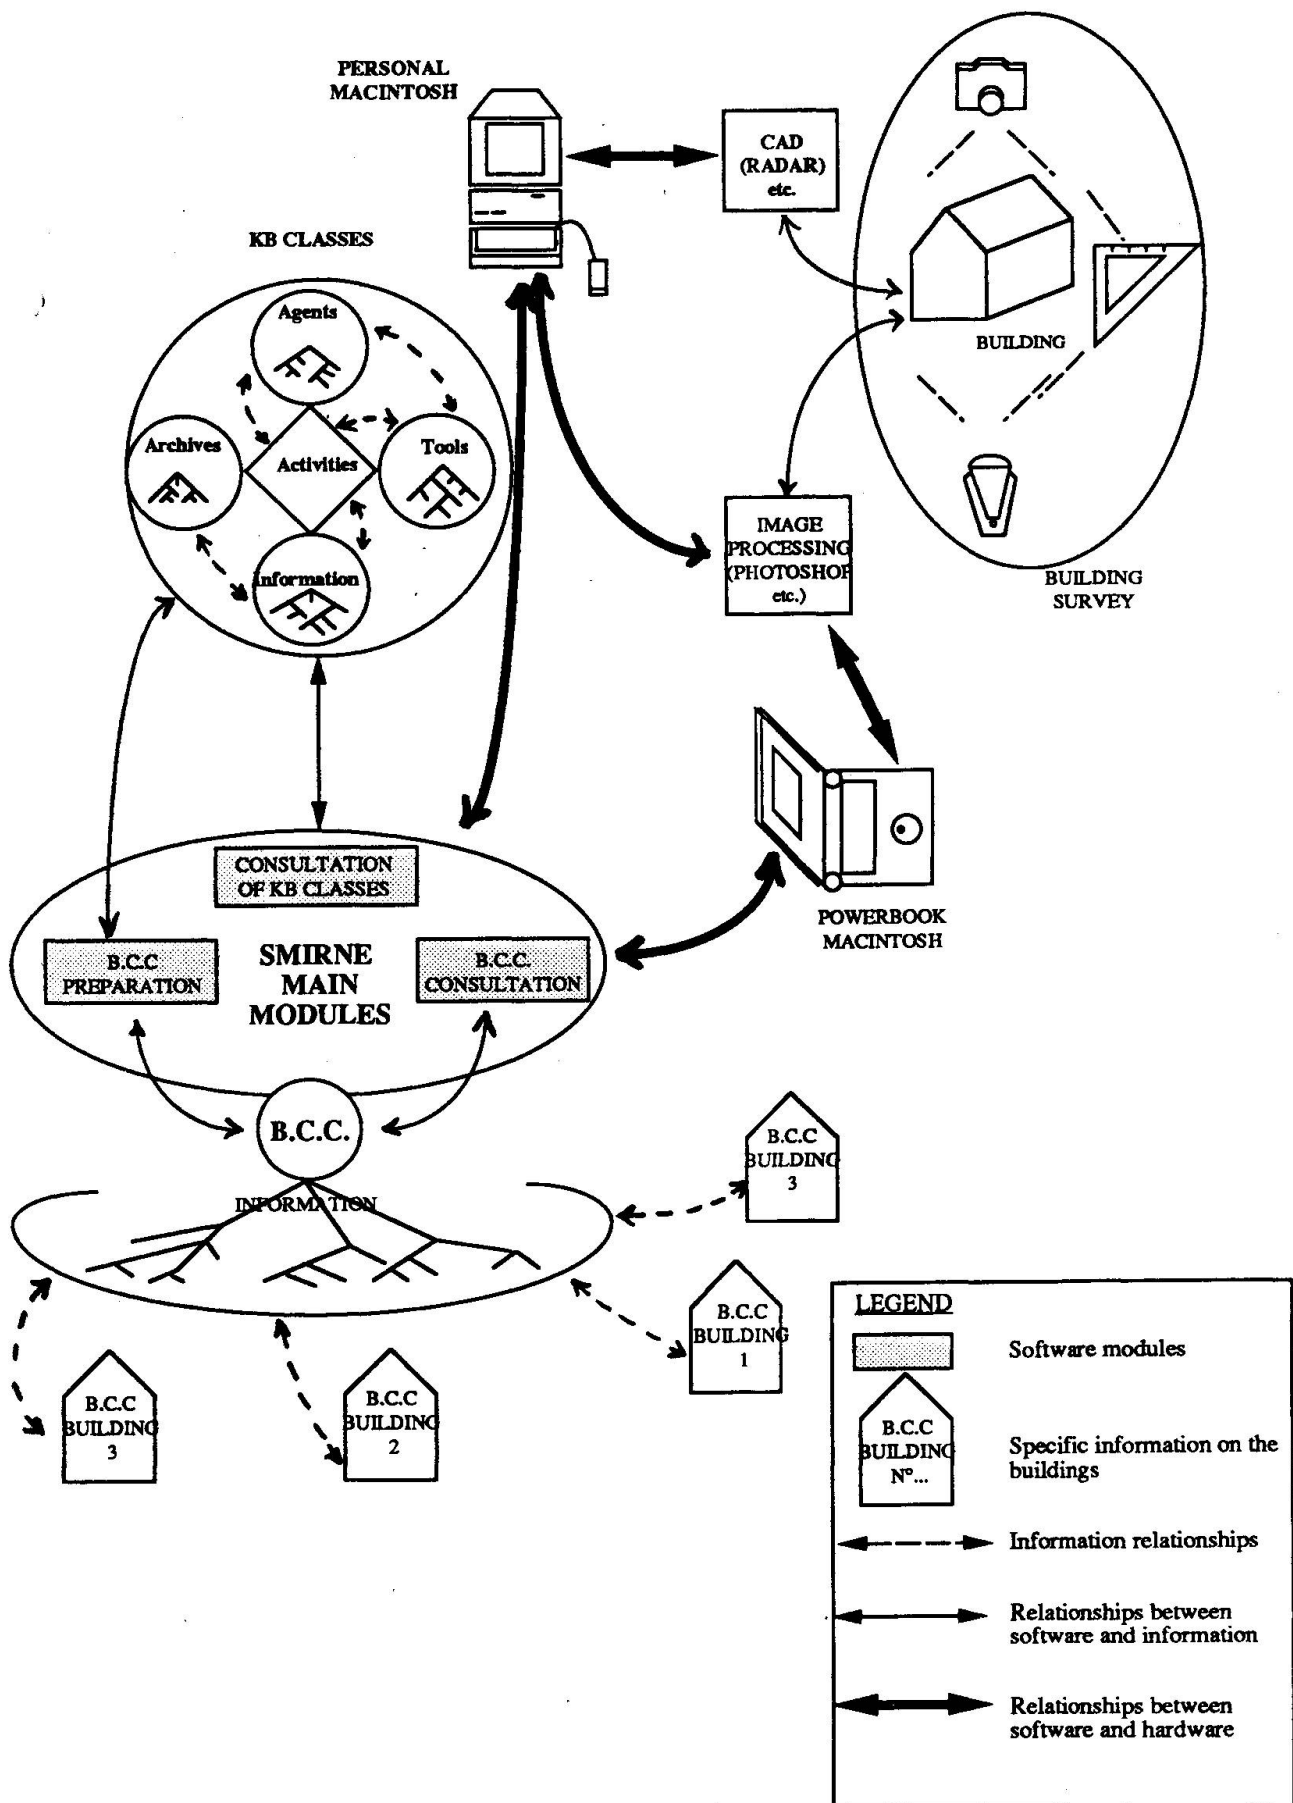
PERSONAL MACINTOSH

CAD (RADAR) etc.

KB CLASSES

Agents

Archives

Activities

Tools

Information

BUILDING

IMAGE PROCESSING (PHOTOSHOP etc.)

BUILDING SURVEY

CONSULTATION OF KB CLASSES

B.C.C PREPARATION

SMIRNE MAIN MODULES

B.C.C. CONSULTATION

POWERBOOK MACINTOSH

B.C.C.

INFORMATION

B.C.C BUILDING 3

B.C.C BUILDING 1

B.C.C BUILDING 3

B.C.C BUILDING 2

LEGEND

Software modules

B.C.C BUILDING N°...

Specific information on the buildings

Information relationships

Relationships between software and information

Relationships between software and hardware